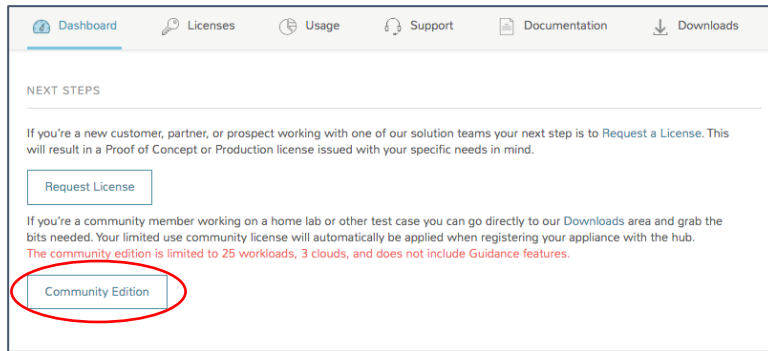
Dashboard Licenses Usage Support Documentation Downloads

NEXT STEPS

If you're a new customer, partner, or prospect working with one of our solution teams your next step is to Request a License. This will result in a Proof of Concept or Production license issued with your specific needs in mind.

Request License

If you're a community member working on a home lab or other test case you can go directly to our Downloads area and grab the bits needed. Your limited use community license will automatically be applied when registering your appliance with the hub.
The community edition is limited to 25 workloads, 3 clouds, and does not include Guidance features.

Community Edition